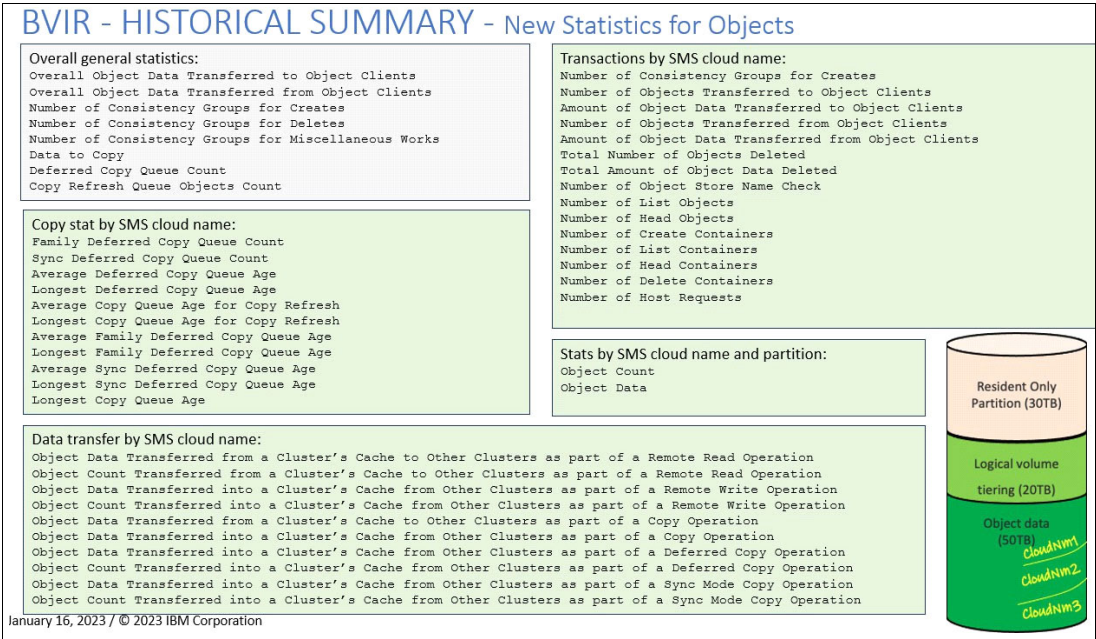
BVIR - HISTORICAL SUMMARY - New Statistics for Objects

Overall general statistics:
Overall Object Data Transferred to Object Clients
Overall Object Data Transferred from Object Clients
Number of Consistency Groups for Creates
Number of Consistency Groups for Deletes
Number of Consistency Groups for Miscellaneous Works
Data to Copy
Deferred Copy Queue Count
Copy Refresh Queue Objects Count

Copy stat by SMS cloud name:
Family Deferred Copy Queue Count
Sync Deferred Copy Queue Count
Average Deferred Copy Queue Age
Longest Deferred Copy Queue Age
Average Copy Queue Age for Copy Refresh
Longest Copy Queue Age for Copy Refresh
Average Family Deferred Copy Queue Age
Longest Family Deferred Copy Queue Age
Average Sync Deferred Copy Queue Age
Longest Sync Deferred Copy Queue Age
Longest Copy Queue Age

Transactions by SMS cloud name:
Number of Consistency Groups for Creates
Number of Objects Transferred to Object Clients
Amount of Object Data Transferred to Object Clients
Number of Objects Transferred from Object Clients
Amount of Object Data Transferred from Object Clients
Total Number of Objects Deleted
Total Amount of Object Data Deleted
Number of Object Store Name Check
Number of List Objects
Number of Head Objects
Number of Create Containers
Number of List Containers
Number of Head Containers
Number of Delete Containers
Number of Host Requests

Stats by SMS cloud name and partition:
Object Count
Object Data

Resident Only Partition (30TB)
Logical volume tiering (20TB)
Object data (50TB)
CloudNm1
CloudNm2
CloudNm3

Data transfer by SMS cloud name:
Object Data Transferred from a Cluster’s Cache to Other Clusters as part of a Remote Read Operation
Object Count Transferred from a Cluster’s Cache to Other Clusters as part of a Remote Read Operation
Object Data Transferred into a Cluster’s Cache from Other Clusters as part of a Remote Write Operation
Object Count Transferred into a Cluster’s Cache from Other Clusters as part of a Remote Write Operation
Object Data Transferred from a Cluster’s Cache to Other Clusters as part of a Copy Operation
Object Data Transferred into a Cluster’s Cache from Other Clusters as part of a Copy Operation
Object Data Transferred into a Cluster’s Cache from Other Clusters as part of a Deferred Copy Operation
Object Count Transferred into a Cluster’s Cache from Other Clusters as part of a Deferred Copy Operation
Object Data Transferred into a Cluster’s Cache from Other Clusters as part of a Sync Mode Copy Operation
Object Count Transferred into a Cluster’s Cache from Other Clusters as part of a Sync Mode Copy Operation

January 16, 2023 / © 2023 IBM Corporation